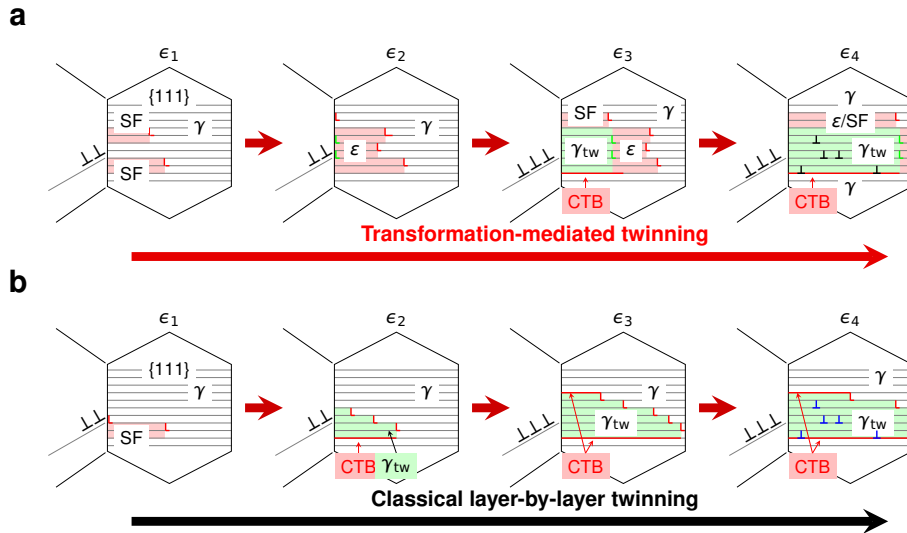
a

$\epsilon_1$

{111}

SF

$\gamma$

SF

$\epsilon_2$

$\gamma$

$\varepsilon$

$\epsilon_3$

SF

$\gamma$

$\gamma_{tw}$

$\varepsilon$

CTB

$\epsilon_4$

$\gamma$

$\varepsilon$/SF

$\gamma_{tw}$

$\gamma$

CTB

Transformation-mediated twinning

b

$\epsilon_1$

{111}

$\gamma$

SF

$\epsilon_2$

$\gamma$

CTB

$\gamma_{tw}$

$\epsilon_3$

$\gamma$

$\gamma_{tw}$

CTB

$\epsilon_4$

$\gamma$

$\gamma_{tw}$

CTB

Classical layer-by-layer twinning